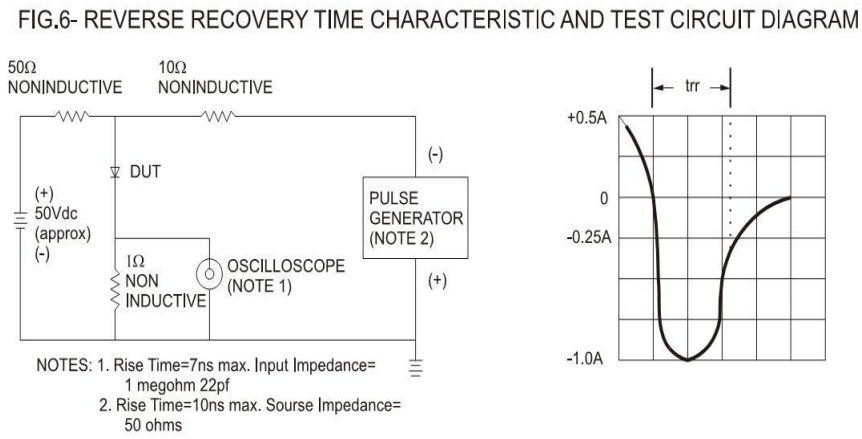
FIG.6- REVERSE RECOVERY TIME CHARACTERISTIC AND TEST CIRCUIT DIAGRAM

50Ω NONINDUCTIVE

10Ω NONINDUCTIVE

DUT

(+) 50Vdc (approx) (-)

1Ω NON INDUCTIVE

OSCILLOSCOPE (NOTE 1)

(-)

PULSE GENERATOR (NOTE 2)

(+)

NOTES: 1. Rise Time=7ns max. Input Impedance= 1 megohm 22pf
2. Rise Time=10ns max. Sourse Impedance= 50 ohms

trr

+0.5A

0

-0.25A

-1.0A